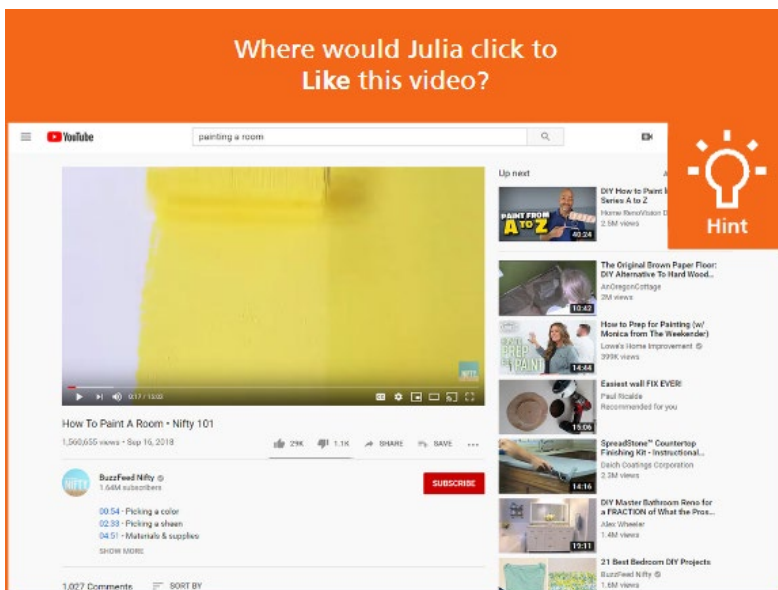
Where would Julia click to **Like** this video?

YouTube

painting a room

Hint

Up next

PAINT FROM A TO Z

40:24

DIY How to Paint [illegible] Series A to Z

Home RenoVision D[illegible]

2.5M views

0:17 / 13:02

How To Paint A Room • Nifty 101

1,560,655 views • Sep 16, 2018

29K

1.1K

SHARE

SAVE

NIFTY

BuzzFeed Nifty

1.64M subscribers

SUBSCRIBE

00:54 - Picking a color

02:33 - Picking a sheen

04:51 - Materials & supplies

SHOW MORE

1,027 Comments

SORT BY

10:42

The Original Brown Paper Floor: DIY Alternative To Hard Wood...

AnOregonCottage

2M views

PREP PAINT

14:44

How to Prep for Painting (w/ Monica from The Weekender)

Lowe's Home Improvement

399K views

15:06

Easiest wall FIX EVER!

Paul Ricalde

Recommended for you

14:16

SpreadStone™ Countertop Finishing Kit - Instructional...

Daich Coatings Corporation

2.3M views

19:11

DIY Master Bathroom Reno for a FRACTION of What the Pros...

Alex Wheeler

1.4M views

21 Best Bedroom DIY Projects

BuzzFeed Nifty

1.6M views